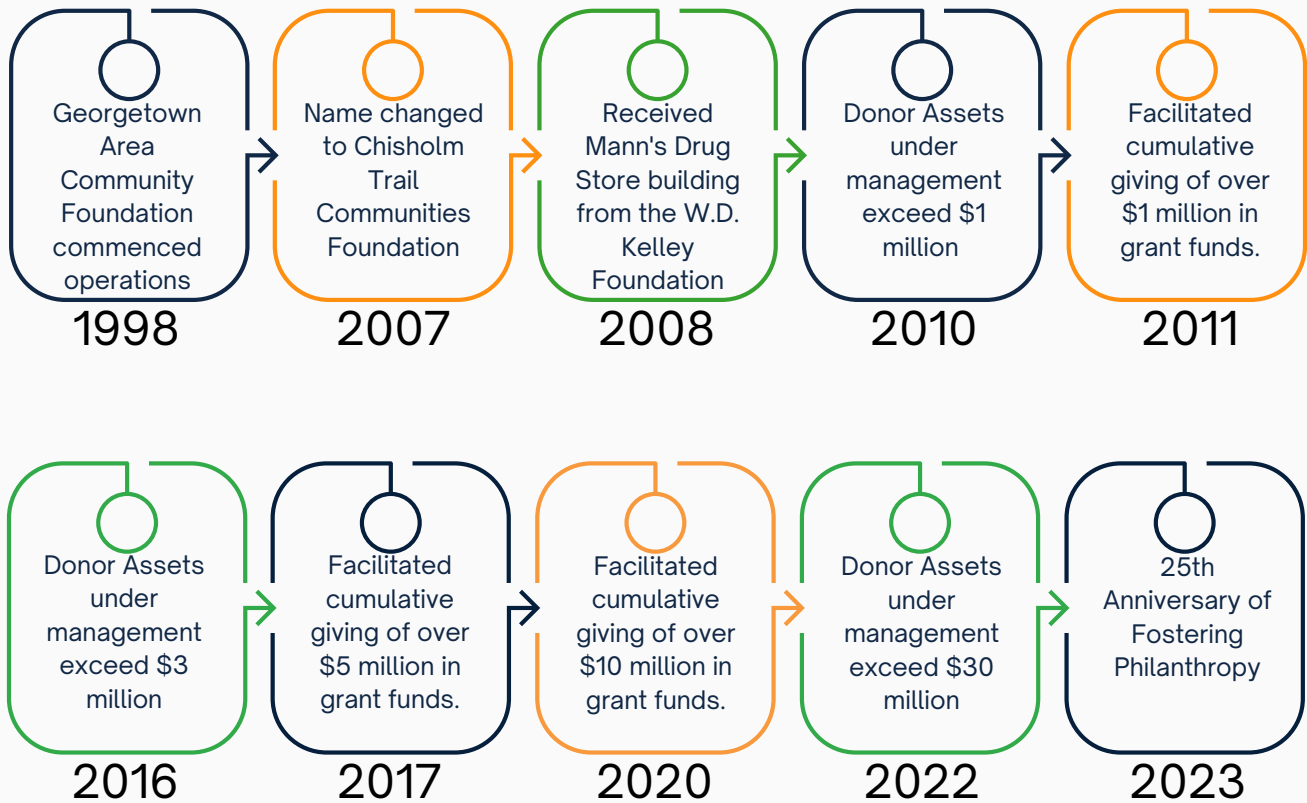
Georgetown Area Community Foundation commenced operations

1998

Name changed to Chisholm Trail Communities Foundation

2007

Received Mann's Drug Store building from the W.D. Kelley Foundation

2008

Donor Assets under management exceed $1 million

2010

Facilitated cumulative giving of over $1 million in grant funds.

2011

Donor Assets under management exceed $3 million

2016

Facilitated cumulative giving of over $5 million in grant funds.

2017

Facilitated cumulative giving of over $10 million in grant funds.

2020

Donor Assets under management exceed $30 million

2022

25th Anniversary of Fostering Philanthropy

2023